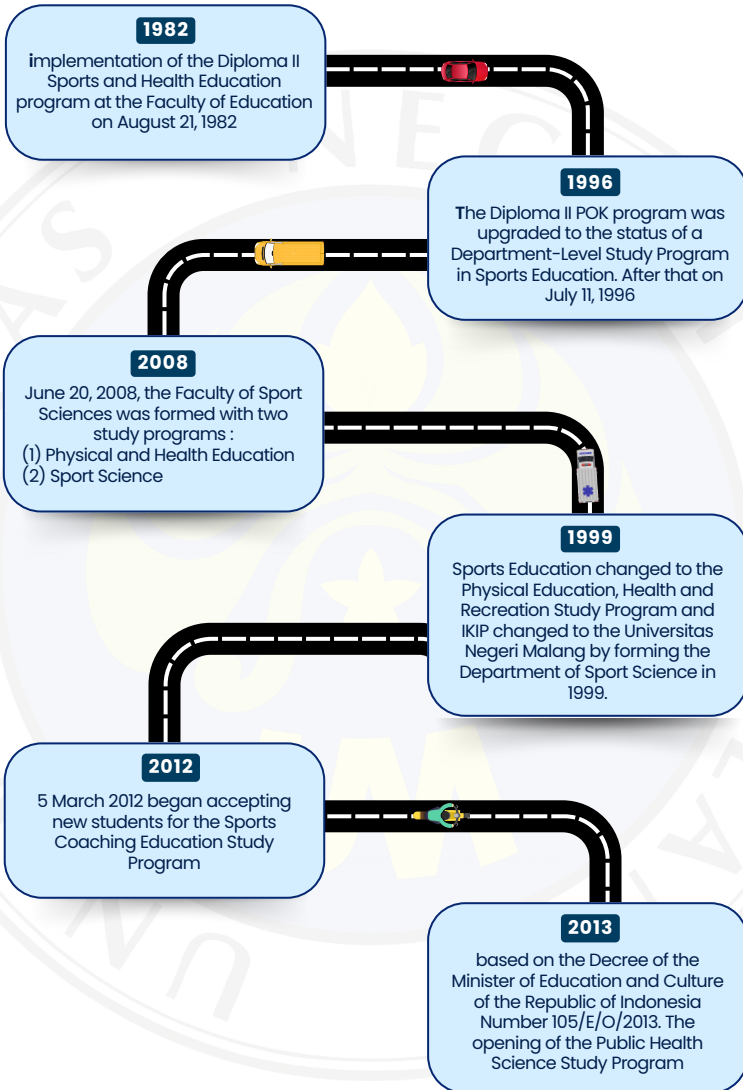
1982

implementation of the Diploma II Sports and Health Education program at the Faculty of Education on August 21, 1982

1996

The Diploma II POK program was upgraded to the status of a Department-Level Study Program in Sports Education. After that on July 11, 1996

2008

June 20, 2008, the Faculty of Sport Sciences was formed with two study programs :
(1) Physical and Health Education
(2) Sport Science

1999

Sports Education changed to the Physical Education, Health and Recreation Study Program and IKIP changed to the Universitas Negeri Malang by forming the Department of Sport Science in 1999.

2012

5 March 2012 began accepting new students for the Sports Coaching Education Study Program

2013

based on the Decree of the Minister of Education and Culture of the Republic of Indonesia Number 105/E/O/2013. The opening of the Public Health Science Study Program